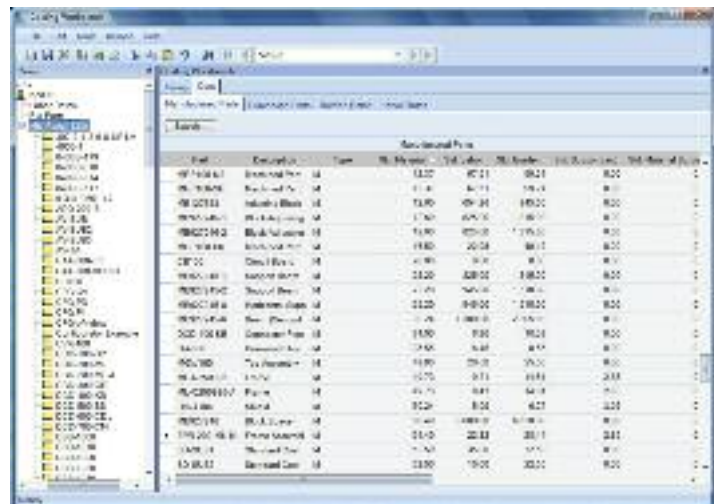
Costing Workbench

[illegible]

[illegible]

Costing Workbench

Items | Costs

My Inventory Parts | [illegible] | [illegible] | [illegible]

Refresh

Sales Inventory Parts

| Part | Description | Type | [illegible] | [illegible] | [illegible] | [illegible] | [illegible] |
|---|---|---|---|---|---|---|---|
| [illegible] | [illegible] | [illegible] | 13.00 | 67.01 | 66.31 | 0.00 | 0 |
| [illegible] | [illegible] | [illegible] | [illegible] | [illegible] | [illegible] | 0.00 | 0 |
| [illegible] | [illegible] | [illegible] | 13.00 | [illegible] | 845.00 | 0.00 | 0 |
| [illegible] | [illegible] | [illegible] | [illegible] | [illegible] | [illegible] | 0.00 | 0 |
| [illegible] | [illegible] | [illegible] | 14.00 | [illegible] | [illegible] | 0.00 | 0 |
| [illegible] | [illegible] | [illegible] | 19.00 | 20.00 | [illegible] | 0.00 | 0 |
| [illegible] | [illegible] | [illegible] | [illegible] | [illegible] | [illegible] | 0.00 | 0 |
| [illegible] | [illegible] | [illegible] | 33.00 | 330.00 | 350.00 | 0.00 | 0 |
| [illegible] | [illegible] | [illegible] | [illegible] | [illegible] | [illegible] | 0.00 | 0 |
| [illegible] | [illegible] | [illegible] | 33.00 | 545.00 | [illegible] | 0.00 | 0 |
| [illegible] | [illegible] | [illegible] | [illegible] | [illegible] | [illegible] | 0.00 | 0 |
| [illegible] | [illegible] | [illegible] | 31.00 | 11.00 | 13.00 | 0.00 | 0 |
| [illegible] | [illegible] | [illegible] | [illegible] | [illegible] | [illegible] | 0.00 | 0 |
| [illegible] | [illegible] | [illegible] | 19.00 | 23.00 | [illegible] | 0.00 | 0 |
| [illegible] | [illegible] | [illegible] | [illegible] | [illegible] | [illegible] | 2.00 | 0 |
| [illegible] | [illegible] | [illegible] | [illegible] | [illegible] | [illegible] | 0.00 | 0 |
| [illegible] | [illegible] | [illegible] | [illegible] | 9.00 | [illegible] | 0.00 | 0 |
| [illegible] | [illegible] | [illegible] | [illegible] | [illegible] | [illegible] | 0.00 | 0 |
| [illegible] | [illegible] | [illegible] | 33.00 | 23.00 | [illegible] | 2.00 | 0 |
| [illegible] | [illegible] | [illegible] | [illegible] | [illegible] | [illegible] | 0.00 | 0 |
| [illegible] | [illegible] | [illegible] | 33.00 | 19.00 | 33.00 | 0.00 | 0 |

Ready